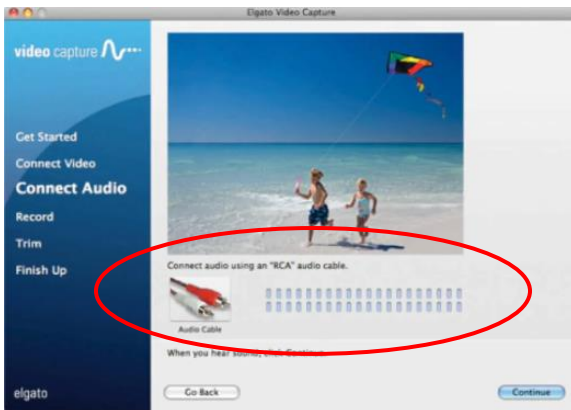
Elgato Video Capture

video capture

Get Started
Connect Video
Connect Audio
Record
Trim
Finish Up

elgato

Connect audio using an "RCA" audio cable.

Audio Cable

When you hear sound, click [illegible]

Go Back

Continue